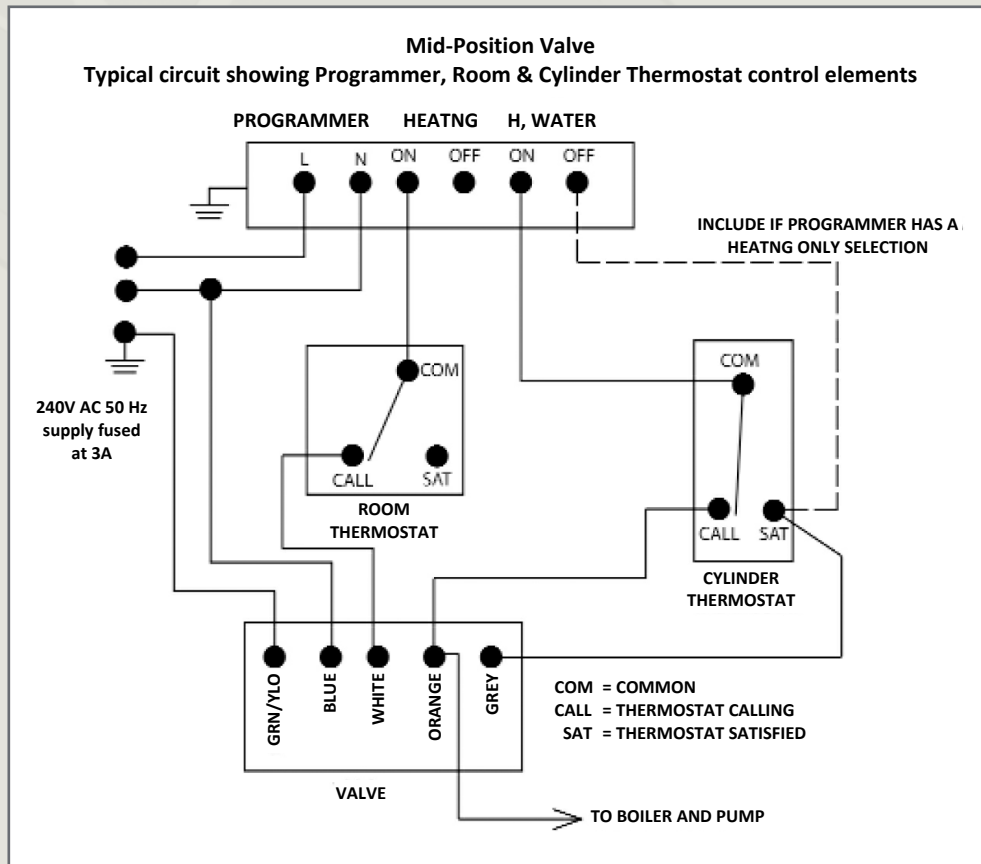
Mid-Position Valve
Typical circuit showing Programmer, Room & Cylinder Thermostat control elements

PROGRAMMER HEATNG H, WATER

L N ON OFF ON OFF

INCLUDE IF PROGRAMMER HAS A HEATNG ONLY SELECTION

240V AC 50 Hz supply fused at 3A

COM
CALL SAT
ROOM THERMOSTAT

COM
CALL SAT
CYLINDER THERMOSTAT

GRN/YLO BLUE WHITE ORANGE GREY

VALVE

COM = COMMON
CALL = THERMOSTAT CALLING
SAT = THERMOSTAT SATISFIED

TO BOILER AND PUMP